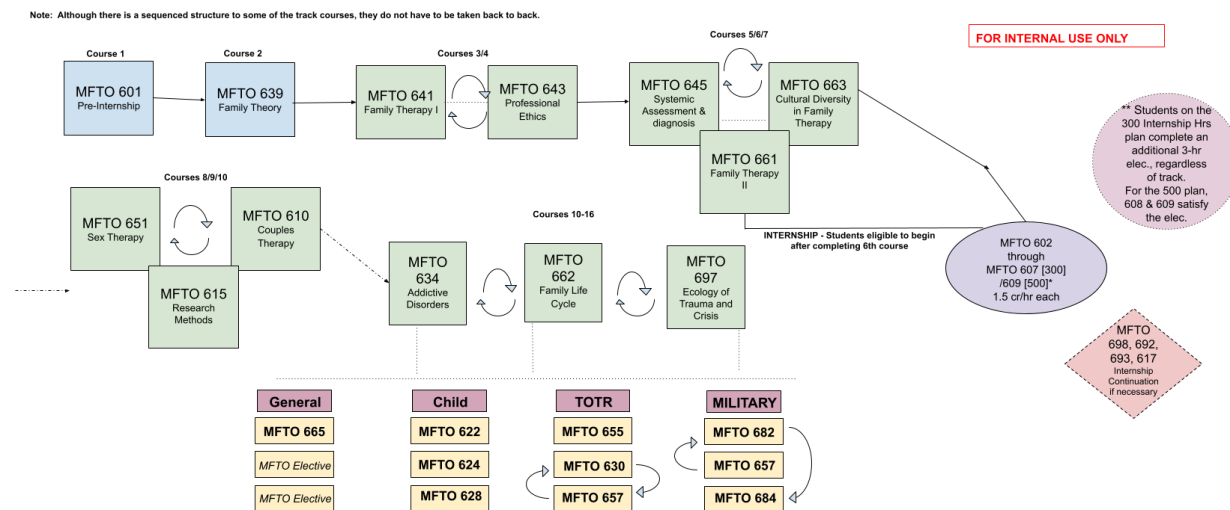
Note: Although there is a sequenced structure to some of the track courses, they do not have to be taken back to back.

FOR INTERNAL USE ONLY

Course 1
MFTO 601
Pre-Internship

Course 2
MFTO 639
Family Theory

Courses 3/4
MFTO 641
Family Therapy I

MFTO 643
Professional Ethics

Courses 5/6/7
MFTO 645
Systemic Assessment & diagnosis

MFTO 663
Cultural Diversity in Family Therapy

MFTO 661
Family Therapy II

** Students on the 300 Internship Hrs plan complete an additional 3-hr elec., regardless of track. For the 500 plan, 608 & 609 satisfy the elec.

Courses 8/9/10
MFTO 651
Sex Therapy

MFTO 610
Couples Therapy

MFTO 615
Research Methods

INTERNSHIP - Students eligible to begin after completing 6th course

MFTO 602 through MFTO 607 [300] /609 [500]* 1.5 cr/hr each

Courses 10-16
MFTO 634
Addictive Disorders

MFTO 662
Family Life Cycle

MFTO 697
Ecology of Trauma and Crisis

MFTO 698, 692, 693, 617
Internship Continuation if necessary

| General | Child | TOTR | MILITARY |
|---|---|---|---|
| MFTO 665 | MFTO 622 | MFTO 655 | MFTO 682 |
| MFTO Elective | MFTO 624 | MFTO 630 | MFTO 657 |
| MFTO Elective | MFTO 628 | MFTO 657 | MFTO 684 |